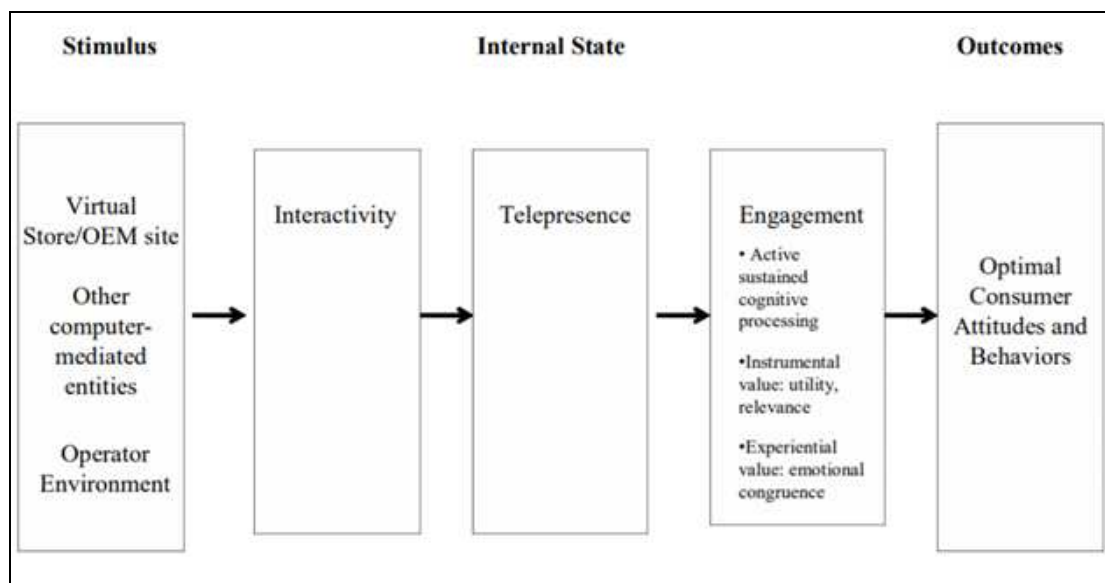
Stimulus

Internal State

Outcomes

Virtual Store/OEM site

Other computer-mediated entities

Operator Environment

Interactivity

Telepresence

Engagement

• Active sustained cognitive processing

•Instrumental value: utility, relevance

•Experiential value: emotional congruence

Optimal Consumer Attitudes and Behaviors